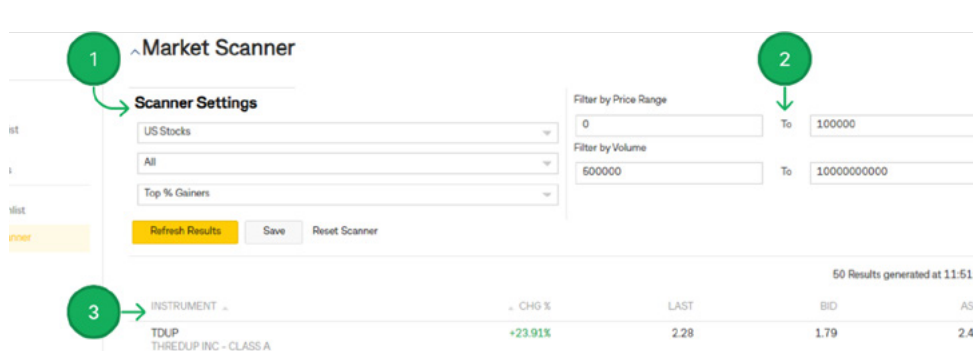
1

Market Scanner

2

ist

s

list

nner

Scanner Settings

US Stocks

All

Top % Gainers

Filter by Price Range

0

To

100000

Filter by Volume

500000

To

10000000000

Refresh Results

Save

Reset Scanner

50 Results generated at 11:51

3

| INSTRUMENT | CHG % | LAST | BID | AS |
|---|---|---|---|---|
| TDUP THREDUP INC - CLASS A | +23.91% | 2.28 | 1.79 | 2.4 |